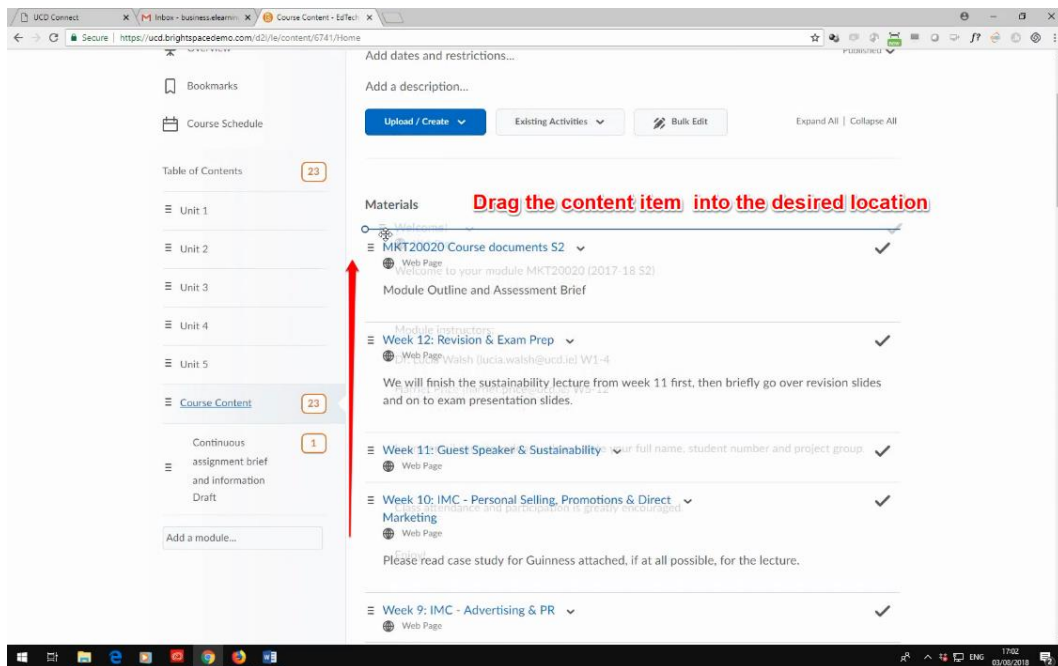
UCD Connect
Inbox - business.elearnin
Course Content - EdTech
Secure | https://ucd.brightspacedemo.com/d2l/le/content/6741/Home

Overview
Bookmarks
Course Schedule
Table of Contents 23
Unit 1
Unit 2
Unit 3
Unit 4
Unit 5
Course Content 23
Continuous assignment brief and information Draft 1
Add a module...

Add dates and restrictions...
Published
Add a description...
Upload / Create
Existing Activities
Bulk Edit
Expand All | Collapse All

Materials
Drag the content item into the desired location
Welcome!
MKT20020 Course documents S2
Web Page
Welcome to your module MKT20020 (2017-18 S2)
Module Outline and Assessment Brief

Module instructors:
Week 12: Revision & Exam Prep
Web Page
Dr. Lucia Walsh (lucia.walsh@ucd.ie) W1-4
We will finish the sustainability lecture from week 11 first, then briefly go over revision slides and on to exam presentation slides.

Week 11: Guest Speaker & Sustainability
your full name, student number and project group
Web Page
Week 10: IMC - Personal Selling, Promotions & Direct Marketing
Class attendance and participation is greatly encouraged
Web Page
Please read case study for Guinness attached, if at all possible, for the lecture.

Week 9: IMC - Advertising & PR
Web Page

ENG 17:02 03/08/2018